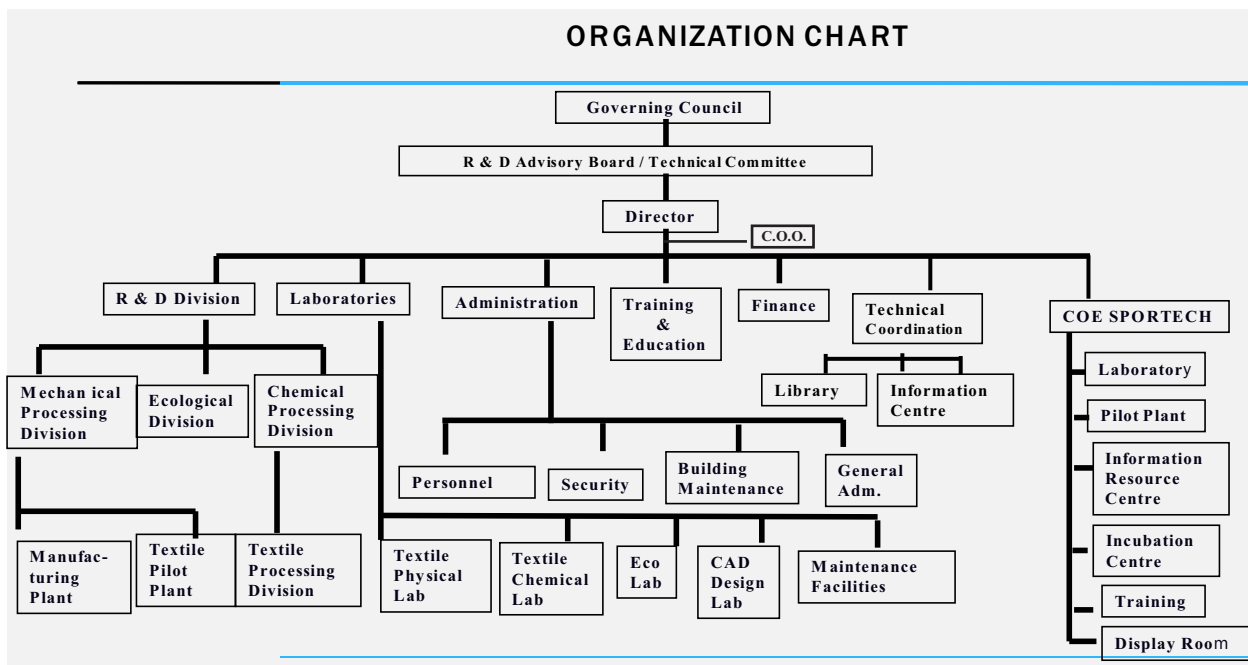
ORGANIZATION CHART

Governing Council

R & D Advisory Board / Technical Committee

Director

C.O.O.

R & D Division

Laboratories

Administration

Training & Education

Finance

Technical Coordination

COE SPORTECH

Mechan ical Processing Division

Ecological Division

Chemical Processing Division

Library

Information Centre

Laboratory

Pilot Plant

Information Resource Centre

Personnel

Security

Building Maintenance

General Adm.

Incubation Centre

Training

Display Room

Manufac-turing Plant

Textile Pilot Plant

Textile Processing Division

Textile Physical Lab

Textile Chemical Lab

Eco Lab

CAD Design Lab

Maintenance Facilities